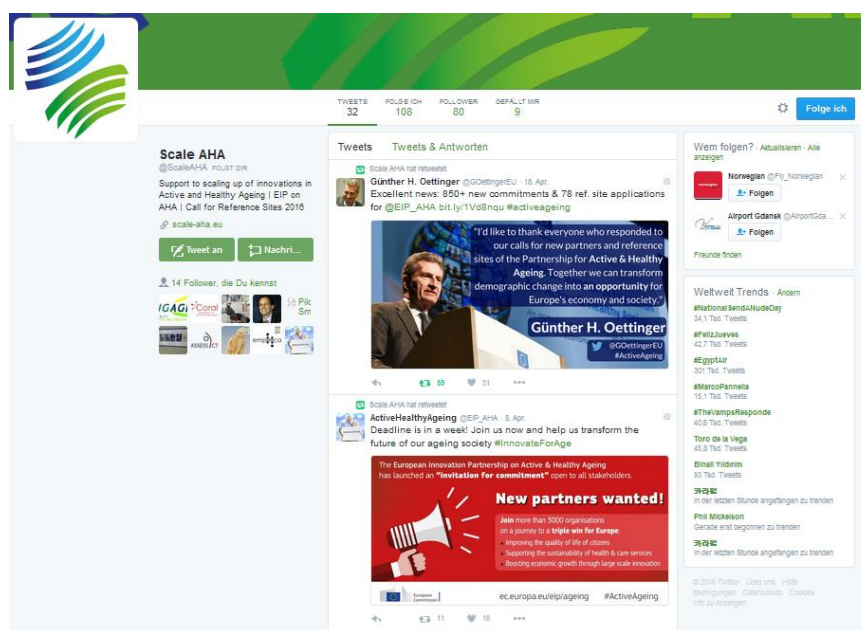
TWEETS 32 FOLGE ICH 108 FOLLOWER 80 GEFÄLLT MIR 9

Folge ich

Scale AHA
@ScaleAHA FOLGT DIR

Support to scaling up of innovations in Active and Healthy Ageing | EIP on AHA | Call for Reference Sites 2016

scale-aha.eu

Tweet an

Nachri...

14 Follower, die Du kennst

IGAGI Coral Pilc Sm ASSESS CT empirica

Tweets Tweets & Antworten

Scale AHA hat retweetet
Günther H. Oettinger @GOettingerEU · 18. Apr.
Excellent news: 850+ new commitments & 78 ref. site applications for @EIP_AHA bit.ly/1Vd8nqu #activeageing

"I'd like to thank everyone who responded to our calls for new partners and reference sites of the Partnership for Active & Healthy Ageing. Together we can transform demographic change into an opportunity for Europe's economy and society."
Günther H. Oettinger
@GOettingerEU
#ActiveAgeing

59 31

Scale AHA hat retweetet
ActiveHealthyAgeing @EIP_AHA · 8. Apr.
Deadline is in a week! Join us now and help us transform the future of our ageing society #InnovateForAge

The European Innovation Partnership on Active & Healthy Ageing has launched an "invitation for commitment" open to all stakeholders.
New partners wanted!
Join more than 3000 organisations on a journey to a triple win for Europe:
• Improving the quality of life of citizens
• Supporting the sustainability of health & care services
• Boosting economic growth through large scale innovation
European Commission
ec.europa.eu/eip/ageing #ActiveAgeing

11 10

Wem folgen? · Aktualisieren · Alle anzeigen
Norwegian @Fly_Norwegian
Folgen
Airport Gdansk @AirportGda...
Folgen
Freunde finden

Weltweit Trends · Ändern
#NationalSendANudeDay
34,1 Tsd. Tweets
#FelizJueves
42,7 Tsd. Tweets
#EgyptAir
301 Tsd. Tweets
#MarcoPannella
15,1 Tsd. Tweets
#TheVampsResponde
40,6 Tsd. Tweets
Toro de la Vega
45,8 Tsd. Tweets
Binali Yildirim
93 Tsd. Tweets
카라킥
In der letzten Stunde angefangen zu trenden
Phil Mickelson
Gerade erst begonnen zu trenden
카라킥
In der letzten Stunde angefangen zu trenden

© 2016 Twitter Über uns Hilfe Bedingungen Datenschutz Cookies Info zu Anzeigen